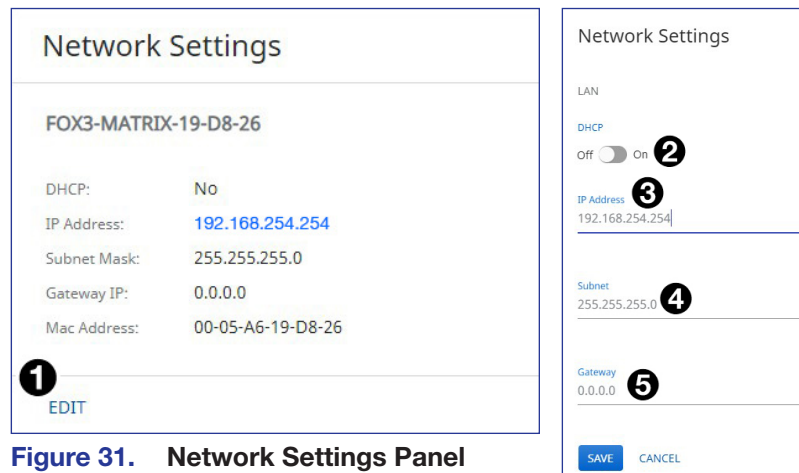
Network Settings

FOX3-MATRIX-19-D8-26

| DHCP: | No |
|---|---|
| IP Address: | 192.168.254.254 |
| Subnet Mask: | 255.255.255.0 |
| Gateway IP: | 0.0.0.0 |
| Mac Address: | 00-05-A6-19-D8-26 |

1

EDIT

Figure 31. Network Settings Panel

Network Settings

LAN

DHCP

Off On 2

IP Address 3

192.168.254.254

Subnet

255.255.255.0 4

Gateway

0.0.0.0 5

SAVE CANCEL